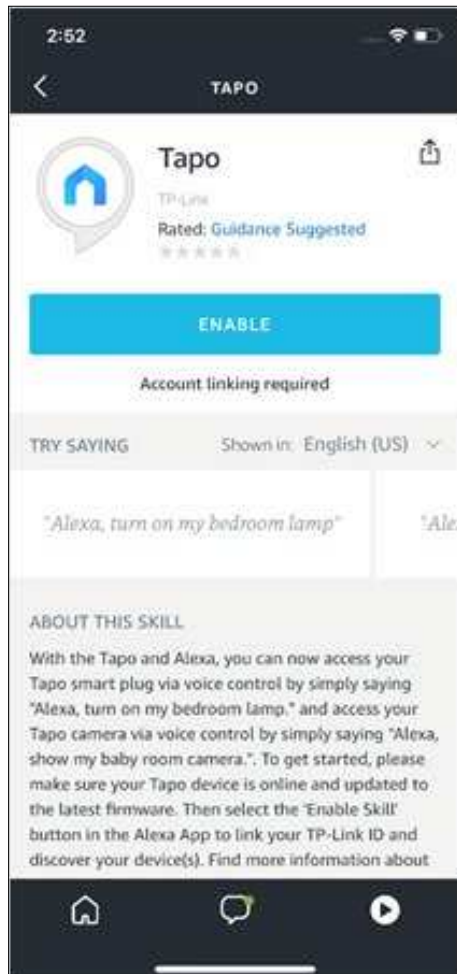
2:52

TAPO

Tapo

TP-Link

Rated: Guidance Suggested

ENABLE

Account linking required

TRY SAYING

Shown in: English (US)

"Alexa, turn on my bedroom lamp"

"Ale

ABOUT THIS SKILL

With the Tapo and Alexa, you can now access your Tapo smart plug via voice control by simply saying "Alexa, turn on my bedroom lamp." and access your Tapo camera via voice control by simply saying "Alexa, show my baby room camera.". To get started, please make sure your Tapo device is online and updated to the latest firmware. Then select the 'Enable Skill' button in the Alexa App to link your TP-Link ID and discover your device(s). Find more information about